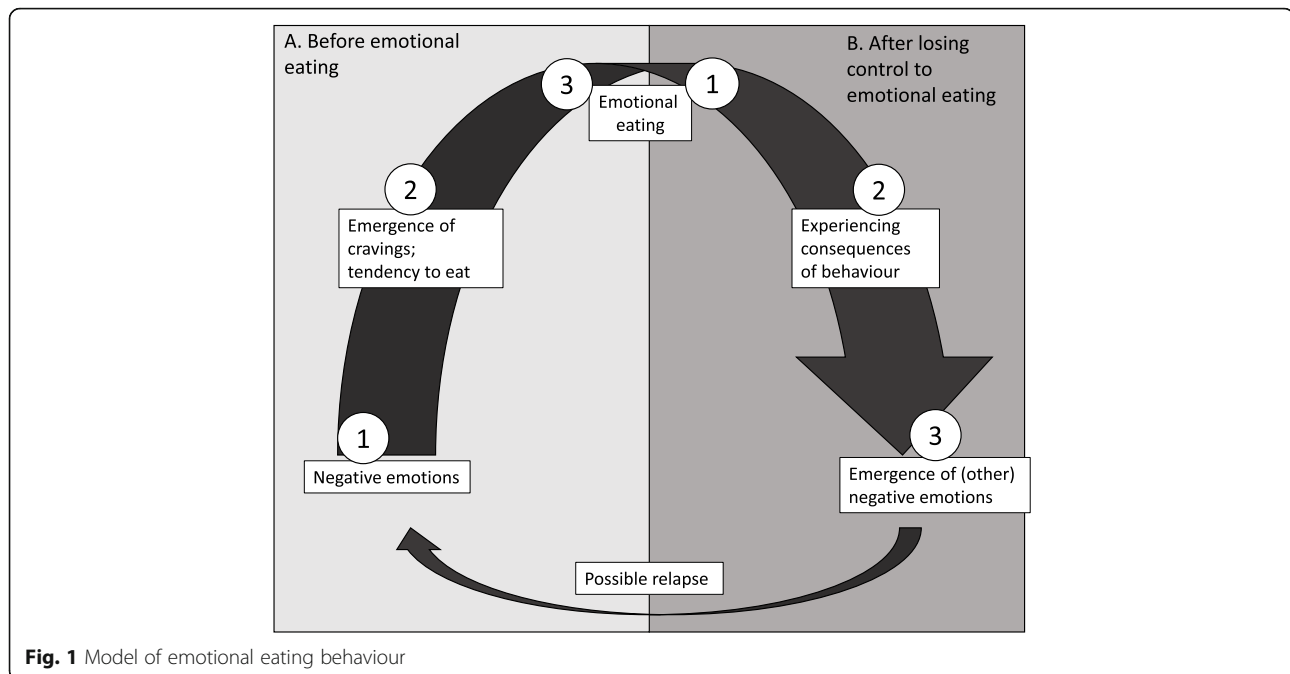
A. Before emotional eating

B. After losing control to emotional eating

3

Emotional eating

1

2

Emergence of cravings; tendency to eat

2

Experiencing consequences of behaviour

1

Negative emotions

3

Emergence of (other) negative emotions

Possible relapse

**Fig. 1** Model of emotional eating behaviour